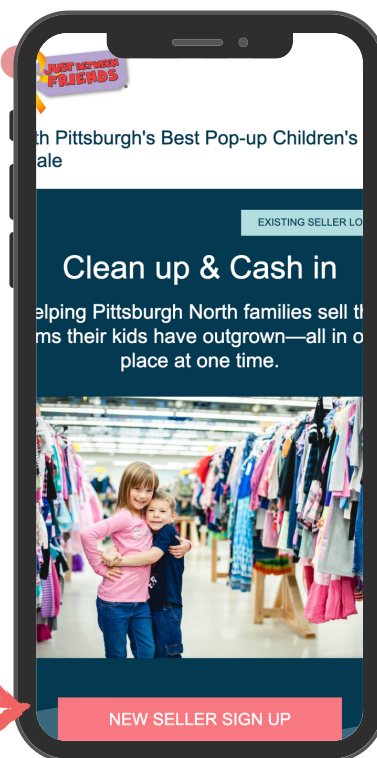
JUST BETWEEN FRIENDS

th Pittsburgh's Best Pop-up Children's ale

EXISTING SELLER LO

Clean up & Cash in

elping Pittsburgh North families sell th ms their kids have outgrown—all in o place at one time.

NEW SELLER SIGN UP